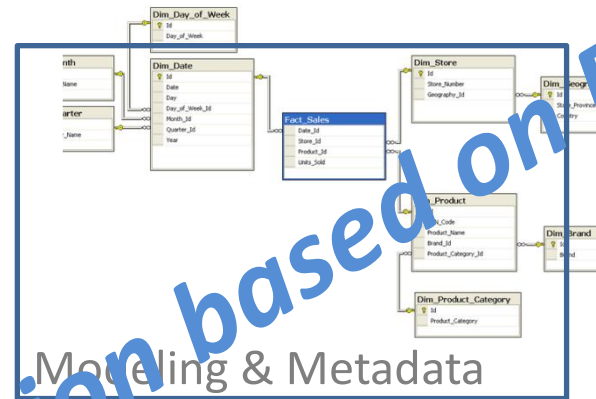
Dim_Day_of_Week
Id
Day_of_Week

nth
Name

arter
_Name

Dim_Date
Id
Date
Day
Day_of_Week_Id
Month_Id
Quarter_Id
Year

Fact_Sales
Date_Id
Store_Id
Product_Id
Units_Sold

Dim_Store
Id
Store_Number
Geography_Id

Dim_Geogr
Id
State_Province
Country

_Product
N_Code
Product_Name
Brand_Id
Product_Category_Id

Dim_Brand
Id
Brand

Dim_Product_Category
Id
Product_Category

ion based on m

Modeling & Metadata